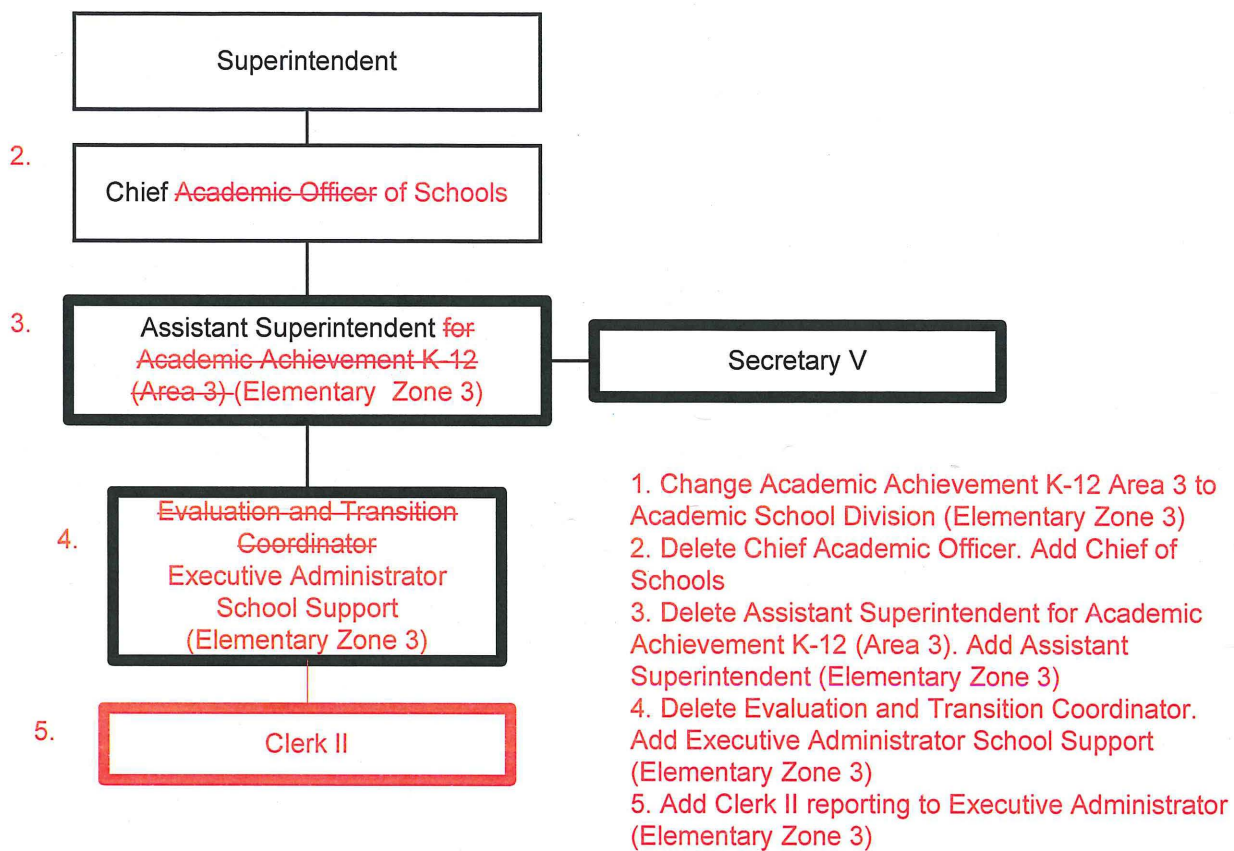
Superintendent

2.

Chief ~~Academic Officer~~ of Schools

3.

Assistant Superintendent ~~for Academic Achievement K-12 (Area 3)~~ (Elementary Zone 3)

Secretary V

4.

~~Evaluation and Transition Coordinator~~ Executive Administrator School Support (Elementary Zone 3)

5.

Clerk II

1. Change Academic Achievement K-12 Area 3 to Academic School Division (Elementary Zone 3)
2. Delete Chief Academic Officer. Add Chief of Schools
3. Delete Assistant Superintendent for Academic Achievement K-12 (Area 3). Add Assistant Superintendent (Elementary Zone 3)
4. Delete Evaluation and Transition Coordinator. Add Executive Administrator School Support (Elementary Zone 3)
5. Add Clerk II reporting to Executive Administrator (Elementary Zone 3)